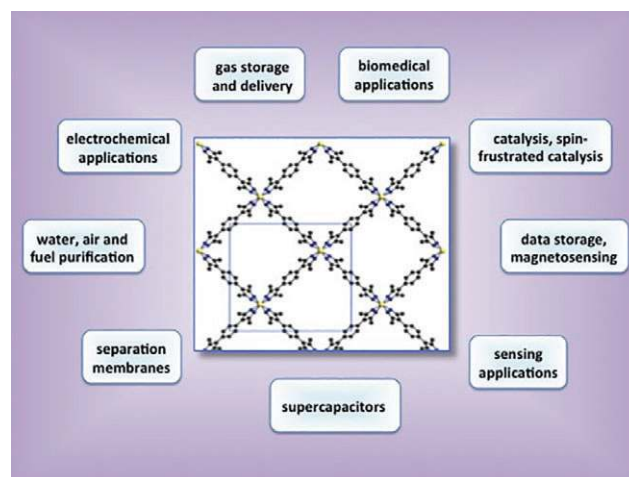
gas storage and delivery

biomedical applications

electrochemical applications

catalysis, spin-frustrated catalysis

water, air and fuel purification

data storage, magnetosensing

separation membranes

sensing applications

supercapacitors